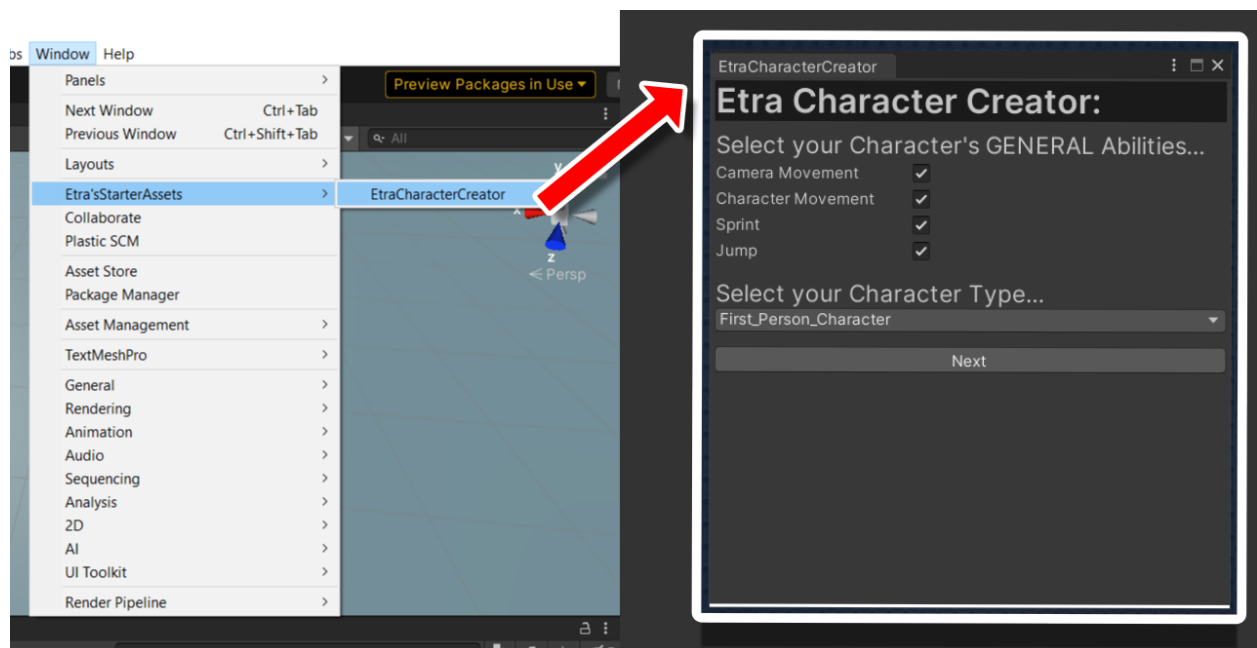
ps Window Help

Panels
Next Window Ctrl+Tab
Previous Window Ctrl+Shift+Tab
Layouts
Etra'sStarterAssets
Collaborate
Plastic SCM
Asset Store
Package Manager
Asset Management
TextMeshPro
General
Rendering
Animation
Audio
Sequencing
Analysis
2D
AI
UI Toolkit
Render Pipeline

EtraCharacterCreator

Preview Packages in Use ▾

All

y
x
z
< Persp

EtraCharacterCreator

Etra Character Creator:

Select your Character's GENERAL Abilities...

Camera Movement ✓
Character Movement ✓
Sprint ✓
Jump ✓

Select your Character Type...

First_Person_Character

Next